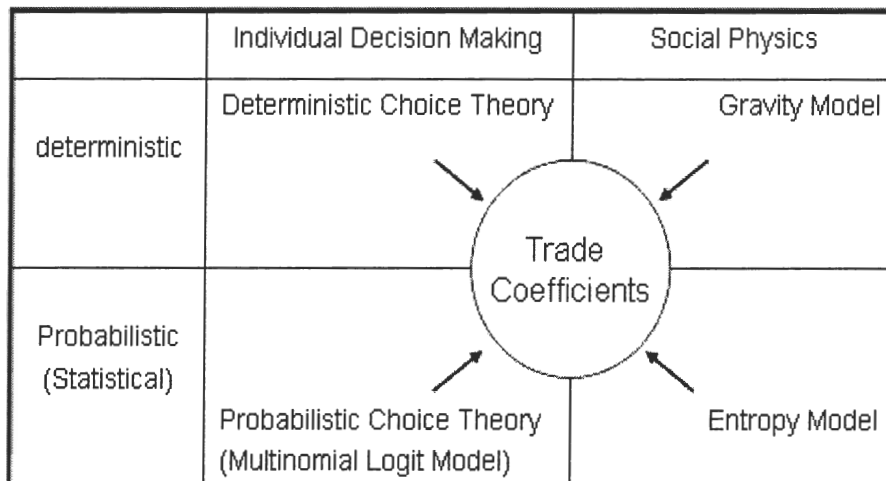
| | Individual Decision Making | Social Physics |
|---|---|---|
| deterministic | Deterministic Choice Theory | Gravity Model |
| Probabilistic (Statistical) | Probabilistic Choice Theory (Multinomial Logit Model) | Entropy Model |

Trade Coefficients